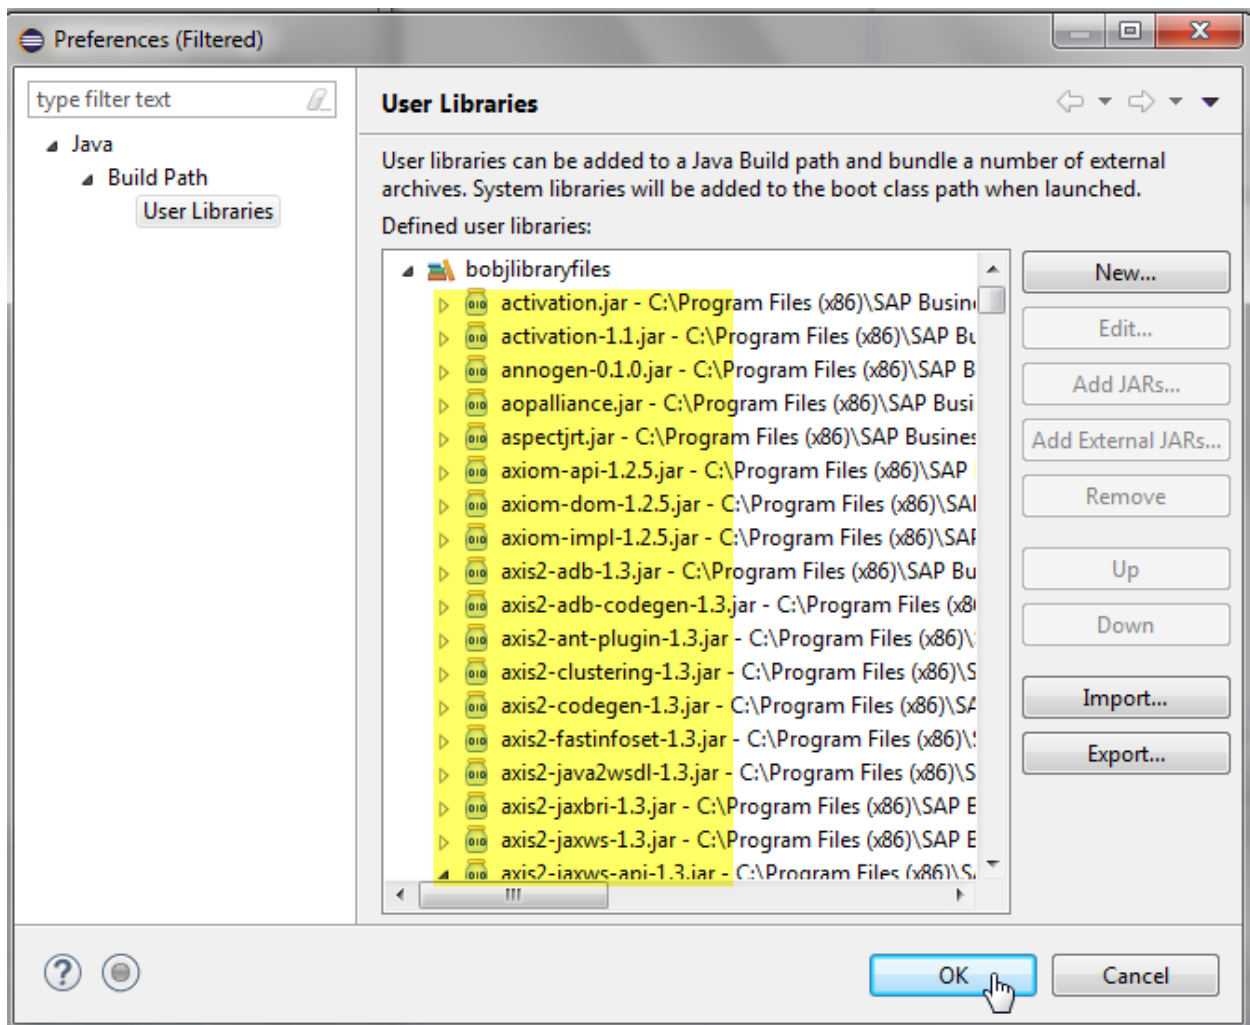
Preferences (Filtered)

type filter text

Java
Build Path
User Libraries

User Libraries

User libraries can be added to a Java Build path and bundle a number of external archives. System libraries will be added to the boot class path when launched.

Defined user libraries:

bobjlibraryfiles
activation.jar - C:\Program Files (x86)\SAP Busin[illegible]
activation-1.1.jar - C:\Program Files (x86)\SAP Bu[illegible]
annogen-0.1.0.jar - C:\Program Files (x86)\SAP B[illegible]
aopalliance.jar - C:\Program Files (x86)\SAP Busi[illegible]
aspectjrt.jar - C:\Program Files (x86)\SAP Busines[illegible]
axiom-api-1.2.5.jar - C:\Program Files (x86)\SAP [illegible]
axiom-dom-1.2.5.jar - C:\Program Files (x86)\SA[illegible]
axiom-impl-1.2.5.jar - C:\Program Files (x86)\SA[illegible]
axis2-adb-1.3.jar - C:\Program Files (x86)\SAP Bu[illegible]
axis2-adb-codegen-1.3.jar - C:\Program Files (x8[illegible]
axis2-ant-plugin-1.3.jar - C:\Program Files (x86)\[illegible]
axis2-clustering-1.3.jar - C:\Program Files (x86)\S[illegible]
axis2-codegen-1.3.jar - C:\Program Files (x86)\S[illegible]
axis2-fastinfoset-1.3.jar - C:\Program Files (x86)\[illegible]
axis2-java2wsdl-1.3.jar - C:\Program Files (x86)\S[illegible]
axis2-jaxbri-1.3.jar - C:\Program Files (x86)\SAP E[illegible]
axis2-jaxws-1.3.jar - C:\Program Files (x86)\SAP E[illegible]
axis2-jaxws-api-1.3.jar - C:\Program Files (x86)\S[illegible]

New...
Edit...
Add JARs...
Add External JARs...
Remove
Up
Down
Import...
Export...

OK
Cancel